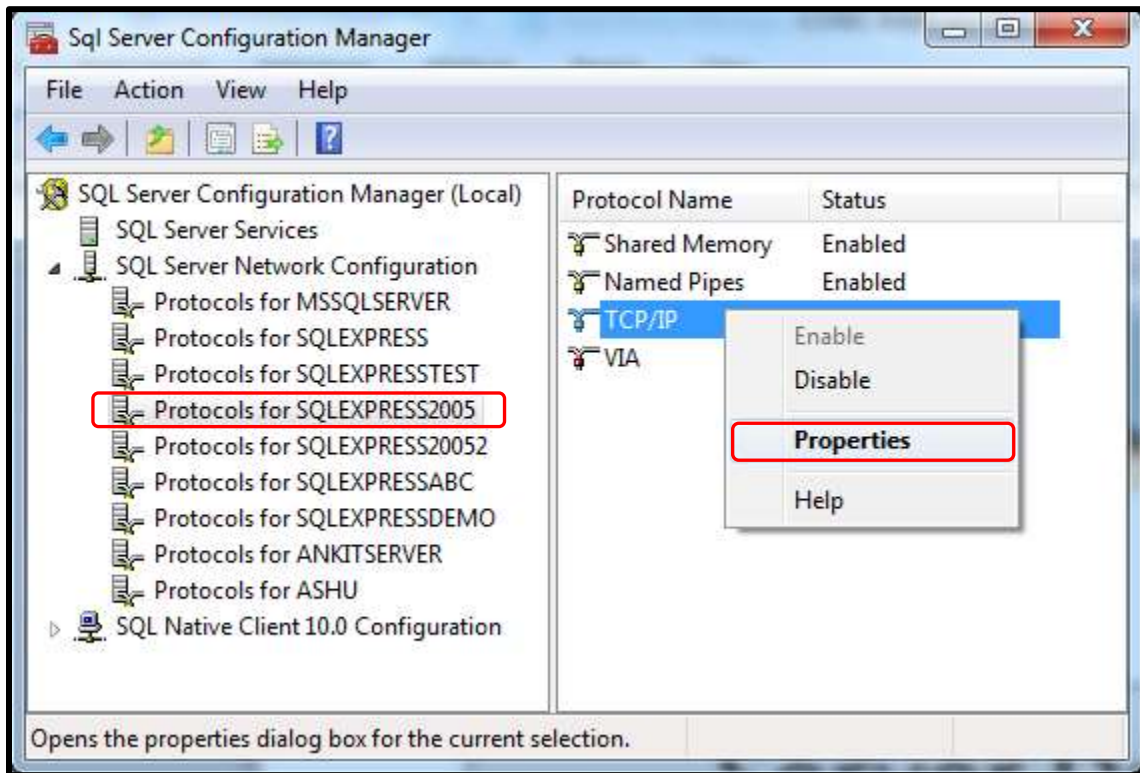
Sql Server Configuration Manager

File Action View Help

SQL Server Configuration Manager (Local)
SQL Server Services
SQL Server Network Configuration
Protocols for MSSQLSERVER
Protocols for SQLEXPRESS
Protocols for SQLEXPRESSTEST
Protocols for SQLEXPRESS2005
Protocols for SQLEXPRESS20052
Protocols for SQLEXPRESSABC
Protocols for SQLEXPRESSDEMO
Protocols for ANKITSERVER
Protocols for ASHU
SQL Native Client 10.0 Configuration

| Protocol Name | Status |
|---|---|
| Shared Memory | Enabled |
| Named Pipes | Enabled |
| TCP/IP | |
| VIA | |

Enable
Disable
Properties
Help

Opens the properties dialog box for the current selection.